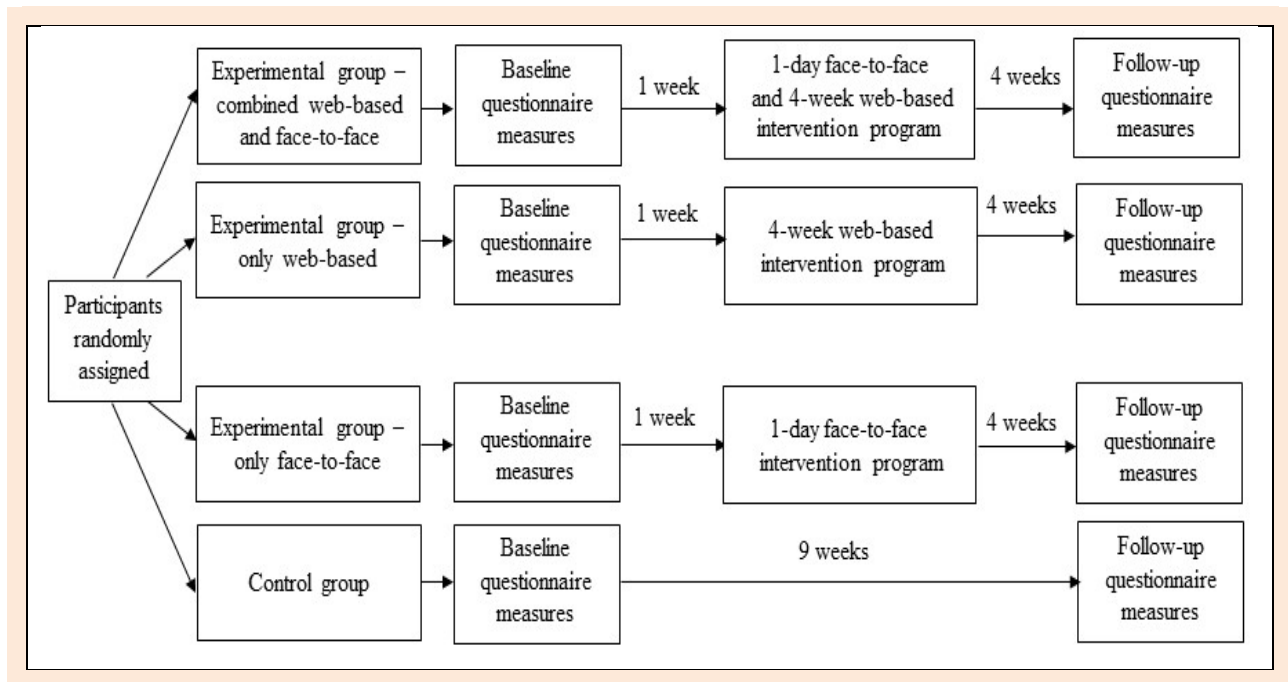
Participants randomly assigned

Experimental group – combined web-based and face-to-face

Baseline questionnaire measures

1 week

1-day face-to-face and 4-week web-based intervention program

4 weeks

Follow-up questionnaire measures

Experimental group – only web-based

Baseline questionnaire measures

1 week

4-week web-based intervention program

4 weeks

Follow-up questionnaire measures

Experimental group – only face-to-face

Baseline questionnaire measures

1 week

1-day face-to-face intervention program

4 weeks

Follow-up questionnaire measures

Control group

Baseline questionnaire measures

9 weeks

Follow-up questionnaire measures